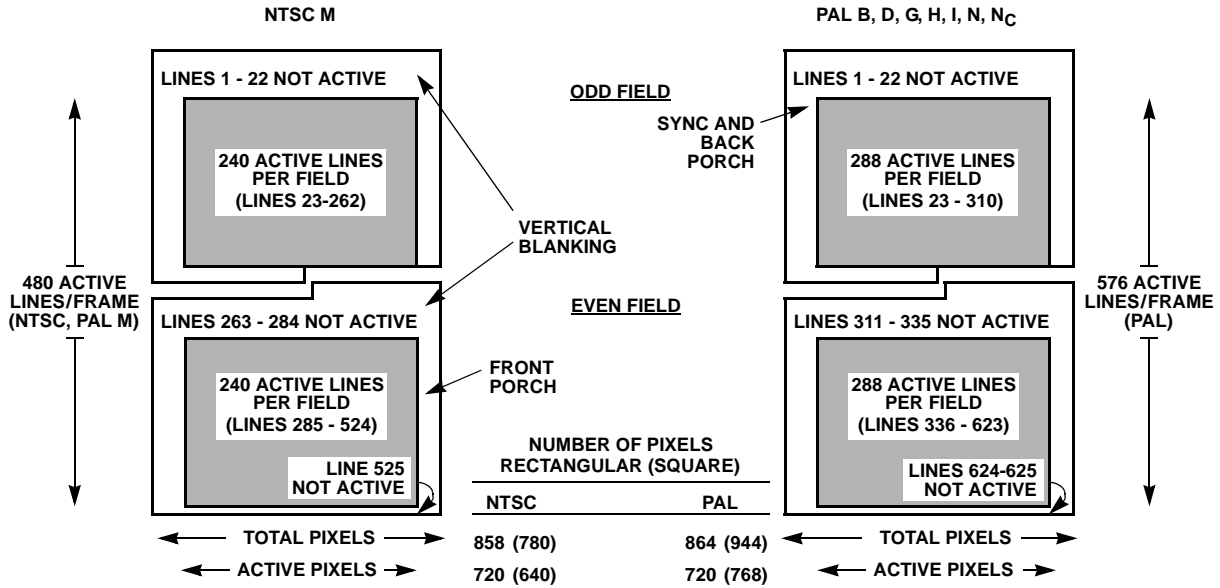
NTSC M

PAL B, D, G, H, I, N, $N_C$

LINES 1 - 22 NOT ACTIVE

240 ACTIVE LINES PER FIELD (LINES 23-262)

ODD FIELD

SYNC AND BACK PORCH

LINES 1 - 22 NOT ACTIVE

288 ACTIVE LINES PER FIELD (LINES 23 - 310)

VERTICAL BLANKING

480 ACTIVE LINES/FRAME (NTSC, PAL M)

EVEN FIELD

576 ACTIVE LINES/FRAME (PAL)

LINES 263 - 284 NOT ACTIVE

LINES 311 - 335 NOT ACTIVE

FRONT PORCH

240 ACTIVE LINES PER FIELD (LINES 285 - 524)

288 ACTIVE LINES PER FIELD (LINES 336 - 623)

LINE 525 NOT ACTIVE

LINES 624-625 NOT ACTIVE

NUMBER OF PIXELS RECTANGULAR (SQUARE)

| NTSC | PAL |
|---|---|
| 858 (780) | 864 (944) |
| 720 (640) | 720 (768) |

TOTAL PIXELS

ACTIVE PIXELS

TOTAL PIXELS

ACTIVE PIXELS